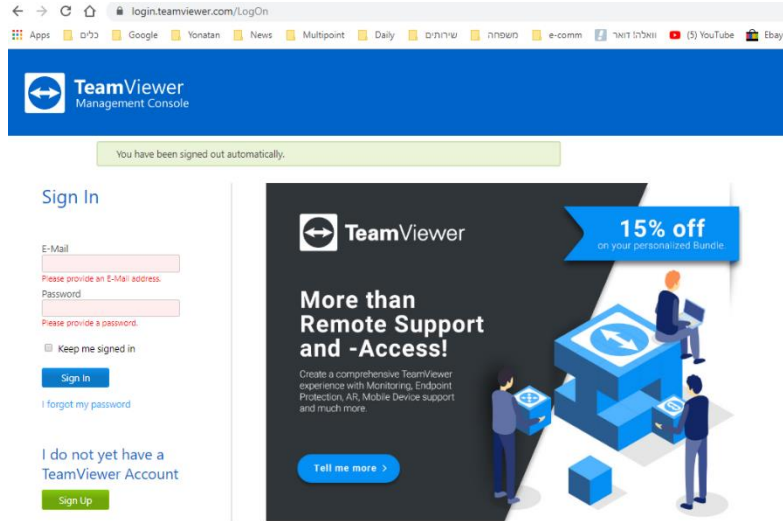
login.teamviewer.com/LogOn

Apps כלים Google Yonatan News Multipoint Daily שירותים משפחה e-comm וואלה! דואר (5) YouTube Ebay

TeamViewer
Management Console

You have been signed out automatically.

Sign In

E-Mail

Please provide an E-Mail address.

Password

Please provide a password.

Keep me signed in

Sign In

I forgot my password

I do not yet have a TeamViewer Account

Sign Up

TeamViewer

15% off
on your personalized Bundle.

More than Remote Support and -Access!

Create a comprehensive TeamViewer experience with Monitoring, Endpoint Protection, AR, Mobile Device support and much more.

Tell me more ›